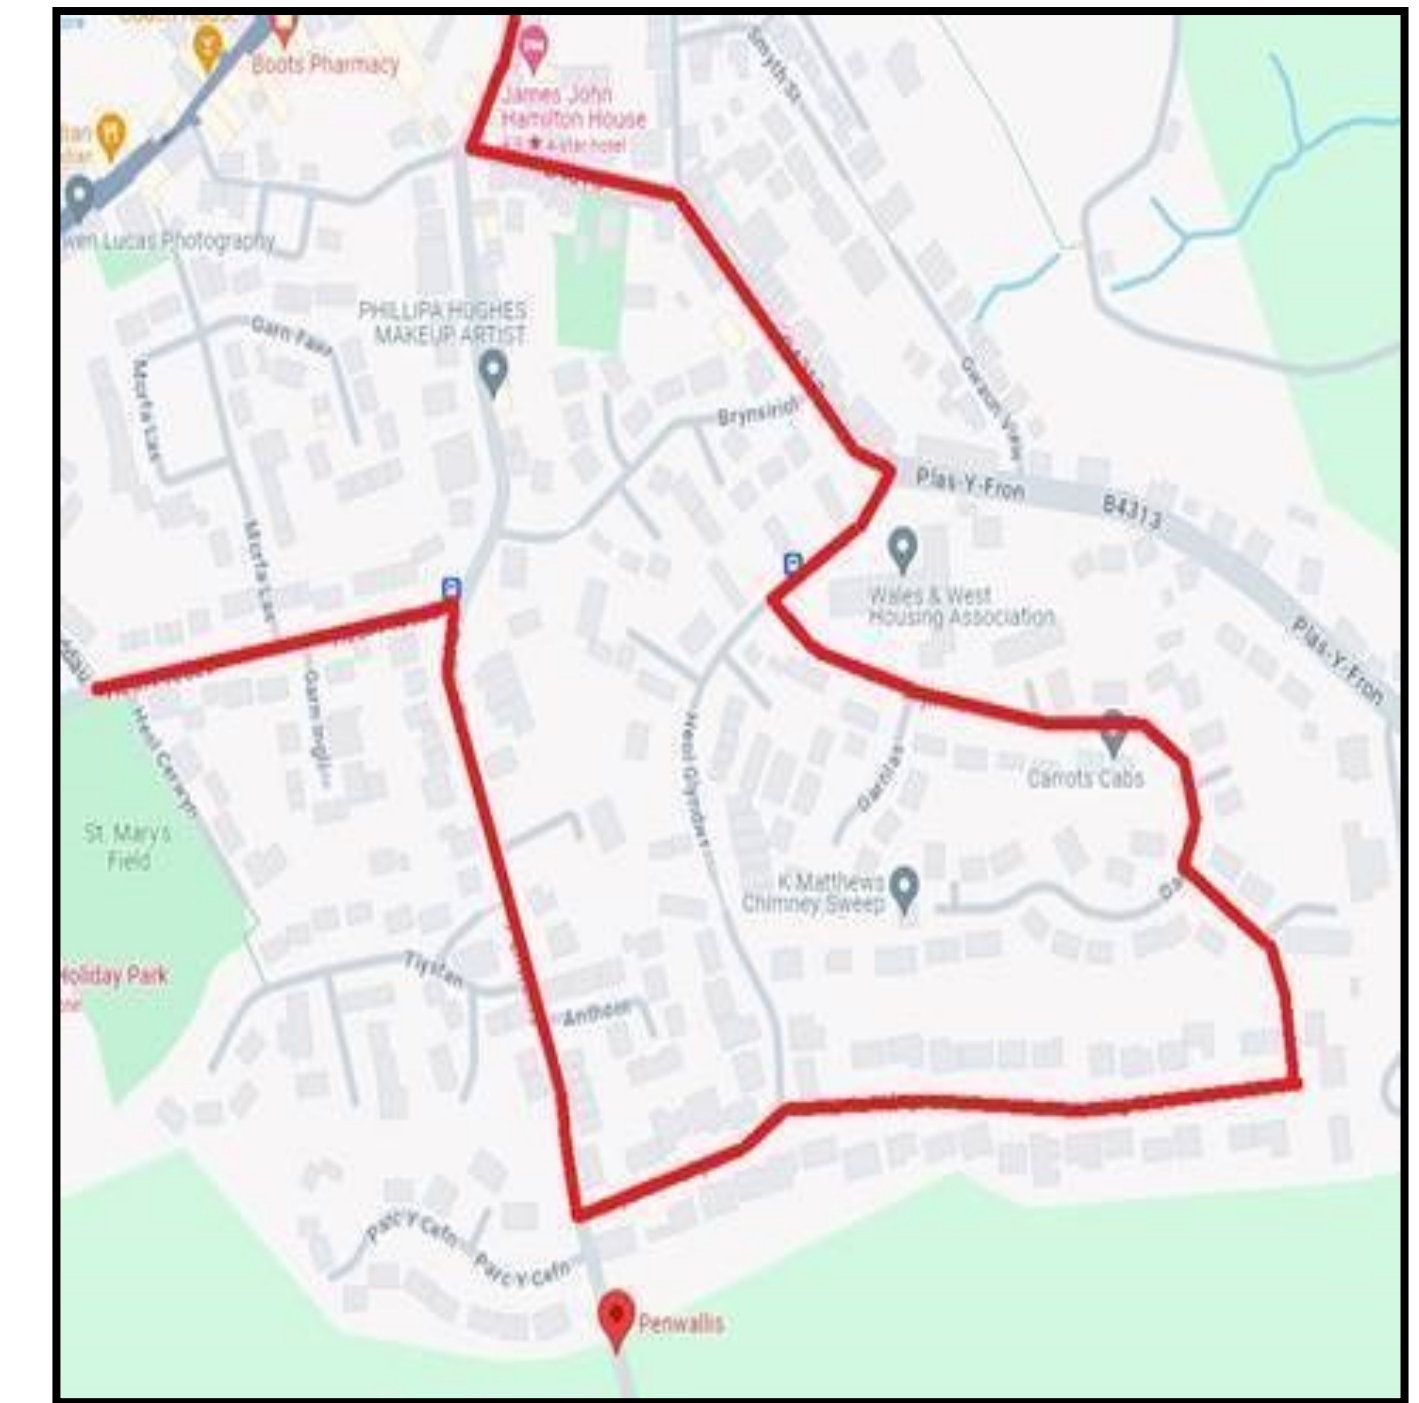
Boots Pharmacy

James John Hamilton House
4.4 ★ 4-star hotel

Smyth St

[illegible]tan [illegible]dar

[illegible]wen Lucas Photography

PHILLIPA HUGHES MAKEUP ARTIST

Garn Fawr

Morfa Las

Brynsiriol

Garreg View

Plas-Y-Fron

B4313

Morfa Las

Wales & West Housing Association

Plas-Y-Fron

Garn Ingli

Heol Cerwyn

Heol Glyndwr

Garnfas

Carrots Cabs

St. Mary's Field

K Matthews Chimney Sweep

Holiday Park

Trysfan

Anthoer

Parc Y Cafn

Parc Y Cafn

Penwallis